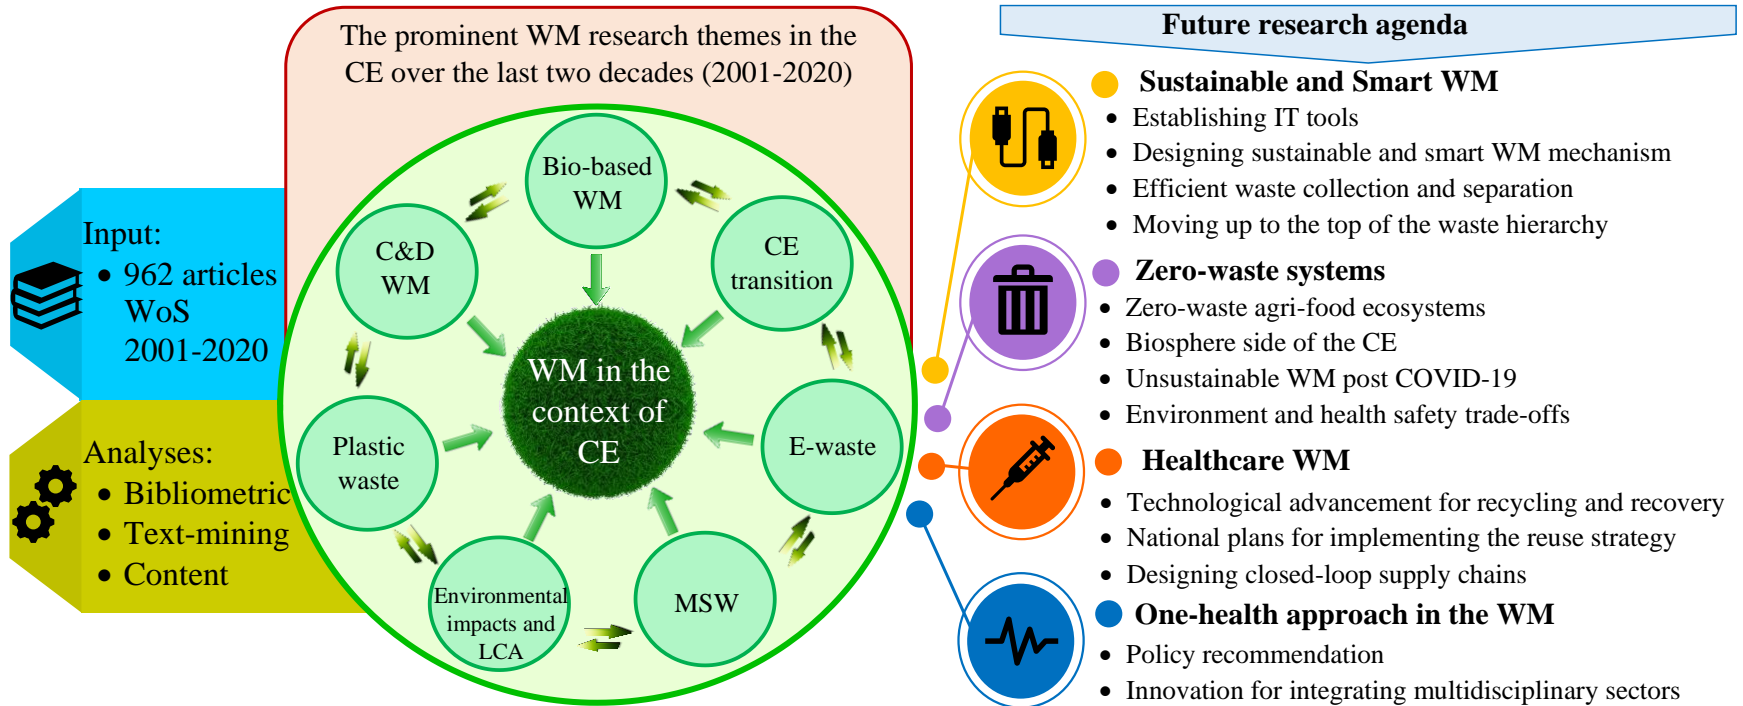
Input:
• 962 articles WoS 2001-2020

Analyses:
• Bibliometric
• Text-mining
• Content

The prominent WM research themes in the CE over the last two decades (2001-2020)

Bio-based WM

C&D WM

CE transition

WM in the context of CE

Plastic waste

E-waste

Environmental impacts and LCA

MSW

Future research agenda

Sustainable and Smart WM
• Establishing IT tools
• Designing sustainable and smart WM mechanism
• Efficient waste collection and separation
• Moving up to the top of the waste hierarchy

Zero-waste systems
• Zero-waste agri-food ecosystems
• Biosphere side of the CE
• Unsustainable WM post COVID-19
• Environment and health safety trade-offs

Healthcare WM
• Technological advancement for recycling and recovery
• National plans for implementing the reuse strategy
• Designing closed-loop supply chains

One-health approach in the WM
• Policy recommendation
• Innovation for integrating multidisciplinary sectors